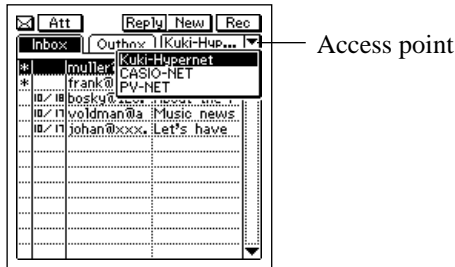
Att Reply New Rec

Inbox Outbox Kuki-Hyp...

Access point

Kuki-Hypernet
CASIO-NET
PV-NET

| | | |
|---|---|---|
| * | muller | |
| * | frank@ | |
| 10/18 | bosky@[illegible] | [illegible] |
| 10/17 | voldman@a | Music news |
| 10/17 | johan@xxx. | Let's have |